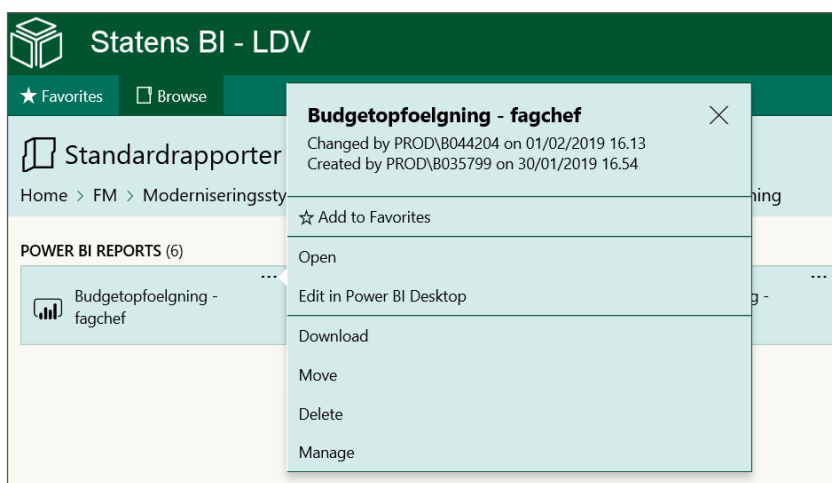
Statens BI - LDV

★ Favorites Browse

Standardrapporter

Home > FM > Moderniseringssty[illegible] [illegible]ning

POWER BI REPORTS (6)

...

Budgetopfoelgning - fagchef

...

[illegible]g -

Budgetopfoelgning - fagchef

Changed by PROD\B044204 on 01/02/2019 16.13
Created by PROD\B035799 on 30/01/2019 16.54

☆ Add to Favorites

Open

Edit in Power BI Desktop

Download

Move

Delete

Manage